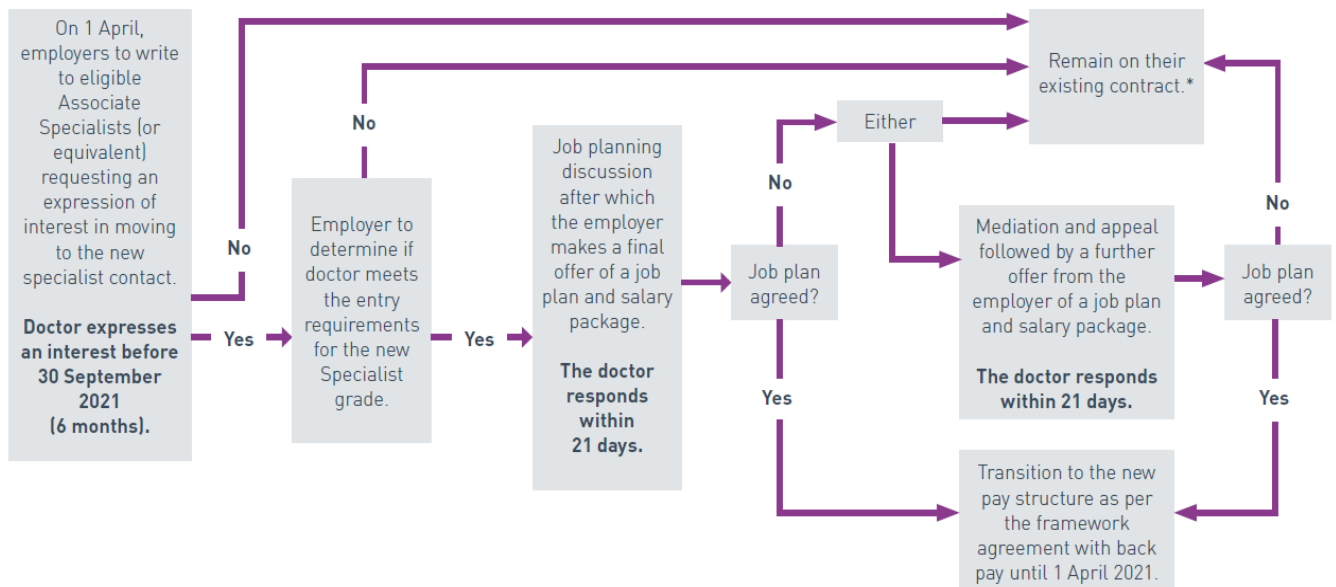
On 1 April, employers to write to eligible Associate Specialists (or equivalent) requesting an expression of interest in moving to the new specialist contact.

Doctor expresses an interest before 30 September 2021 (6 months).

No

Yes

No

Employer to determine if doctor meets the entry requirements for the new Specialist grade.

Yes

Job planning discussion after which the employer makes a final offer of a job plan and salary package.

The doctor responds within 21 days.

No

Job plan agreed?

Yes

Either

Remain on their existing contract.*

Mediation and appeal followed by a further offer from the employer of a job plan and salary package.

The doctor responds within 21 days.

No

Job plan agreed?

Yes

Transition to the new pay structure as per the framework agreement with back pay until 1 April 2021.